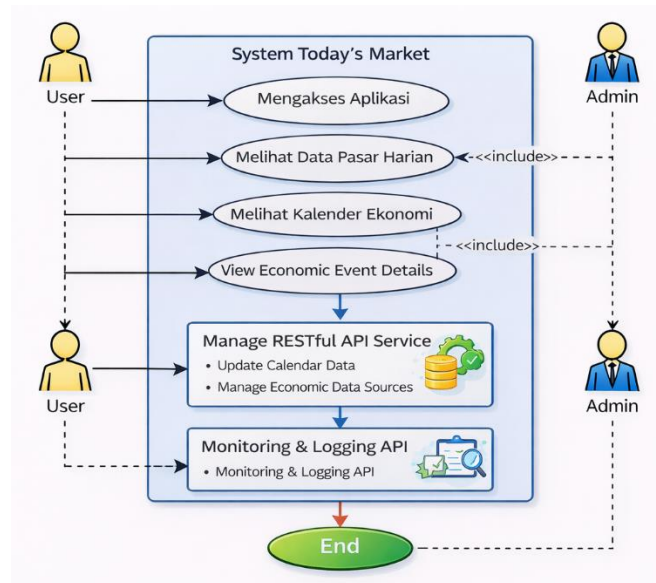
System Today's Market

User

Admin

Mengakses Aplikasi

Melihat Data Pasar Harian

<<include>>

Melihat Kalender Ekonomi

<<include>>

View Economic Event Details

Manage RESTful API Service

• Update Calendar Data

• Manage Economic Data Sources

User

Admin

Monitoring & Logging API

• Monitoring & Logging API

End